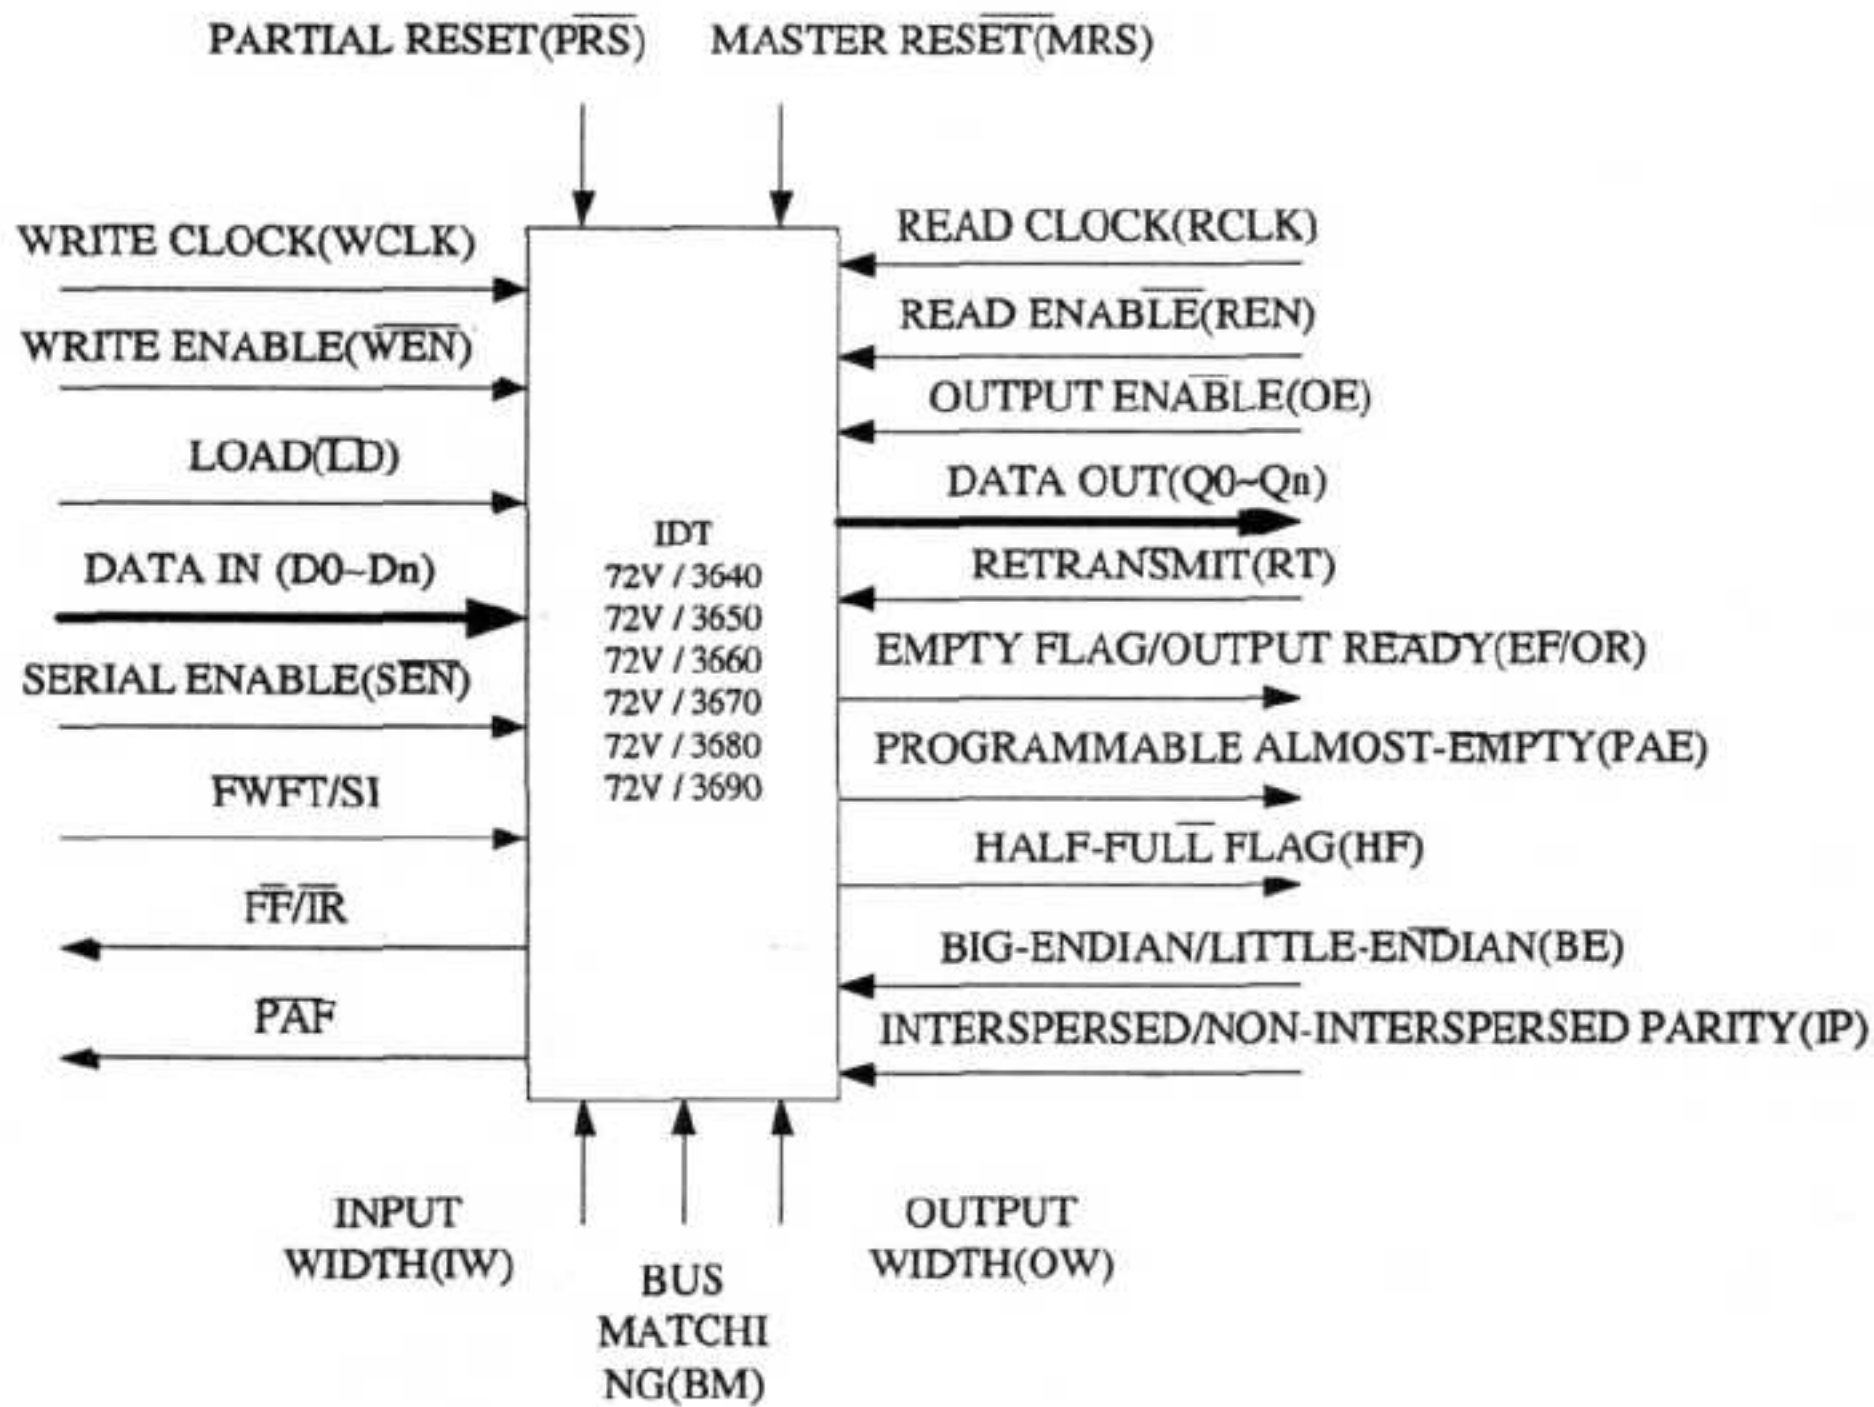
PARTIAL RESET($\overline{PRS}$) MASTER RESET($\overline{MRS}$)

WRITE CLOCK(WCLK)

WRITE ENABLE($\overline{WEN}$)

LOAD($\overline{LD}$)

DATA IN (D0~Dn)

SERIAL ENABLE($\overline{SEN}$)

FWFT/SI

$\overline{FF}$/$\overline{IR}$

PAF

IDT
72V / 3640
72V / 3650
72V / 3660
72V / 3670
72V / 3680
72V / 3690

READ CLOCK(RCLK)

READ ENABLE($\overline{REN}$)

OUTPUT ENABLE($\overline{OE}$)

DATA OUT(Q0~Qn)

RETRANSMIT(RT)

EMPTY FLAG/OUTPUT READY(EF/OR)

PROGRAMMABLE ALMOST-EMPTY(PAE)

HALF-FULL FLAG($\overline{HF}$)

BIG-ENDIAN/LITTLE-ENDIAN(BE)

INTERSPERSED/NON-INTERSPERSED PARITY(IP)

INPUT WIDTH(IW)

BUS MATCHI NG(BM)

OUTPUT WIDTH(OW)